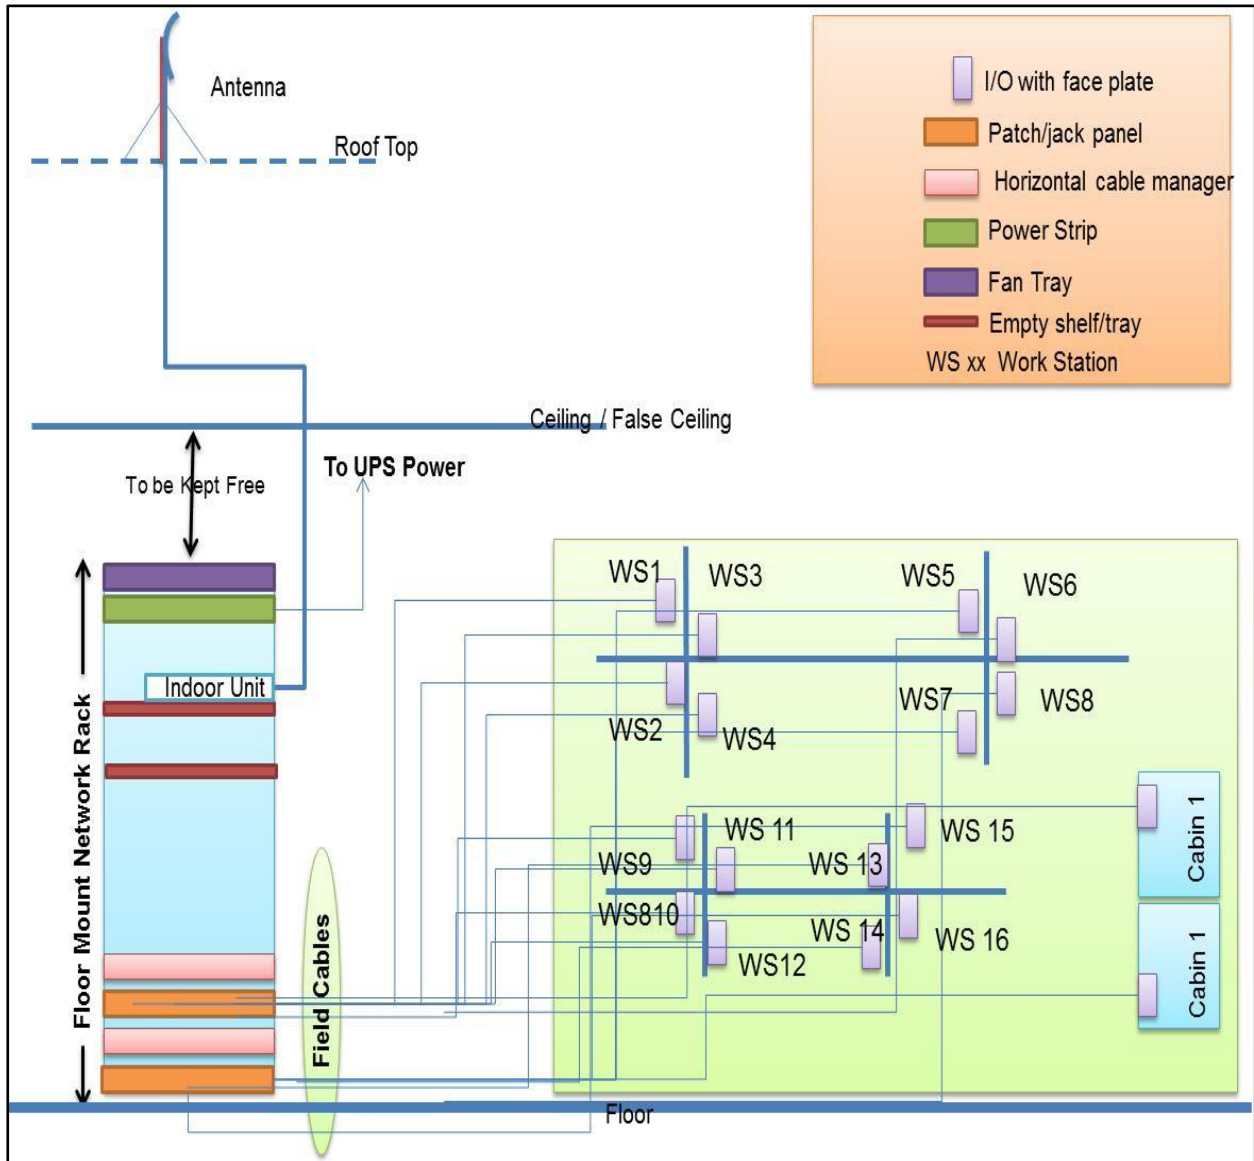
Antenna

Roof Top

I/O with face plate
Patch/jack panel
Horizontal cable manager
Power Strip
Fan Tray
Empty shelf/tray
WS xx Work Station

Ceiling / False Ceiling

To be Kept Free

To UPS Power

Indoor Unit

Floor Mount Network Rack

Field Cables

WS1
WS3
WS5
WS6
WS7
WS8
WS2
WS4
WS 11
WS 15
WS9
WS 13
WS810
WS 14
WS 16
WS12
Cabin 1
Cabin 1

Floor